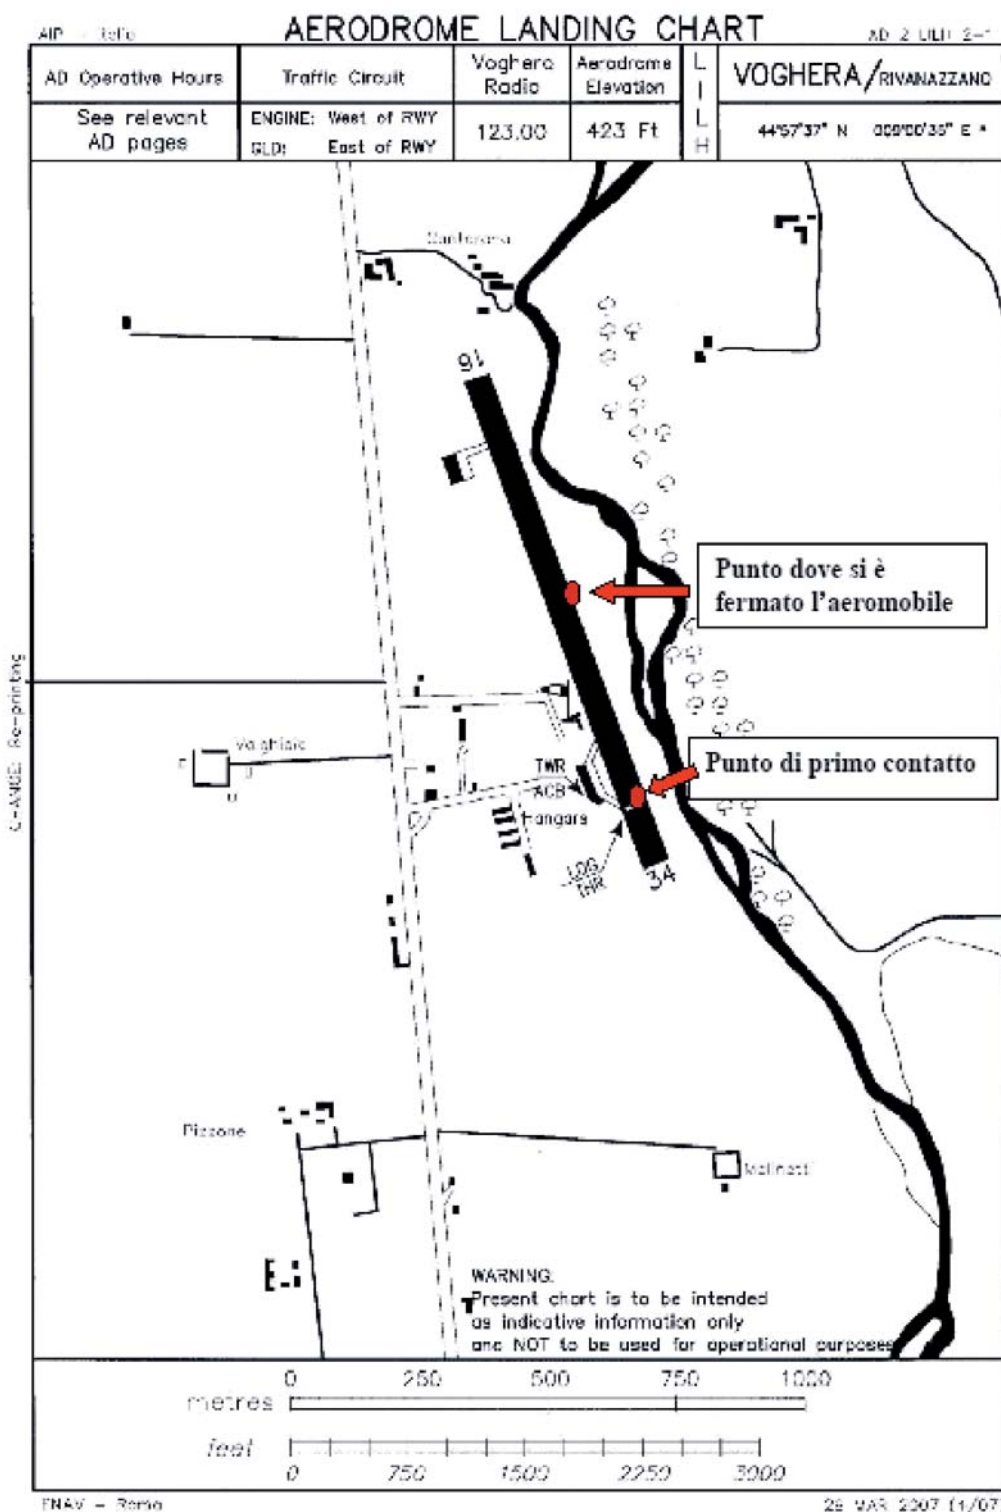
AIP - Italia

AERODROME LANDING CHART

AD 2 LILH 2-1

| AD Operative Hours | Traffic Circuit | Voghera Radio | Aerodrome Elevation | LILH | VOGHERA/RIVANAZZANO |
|---|---|---|---|---|---|
| See relevant AD pages | ENGINE: West of RWY GLD: East of RWY | 123.00 | 423 Ft | | 44°57'37" N 009°00'35" E |

Cantarana

16

Punto dove si è fermato l'aeromobile

Voghiaie

TWR

ACB

Hangars

LOG THR

Punto di primo contatto

34

Pizzone

Molinetti

WARNING
Present chart is to be intended as indicative information only and NOT to be used for operational purposes

0 250 500 750 1000
metres
feet
0 750 1500 2250 3000

CHANGE: Re-printing

ENAV - Roma

26 MAR 2007 (1/07)